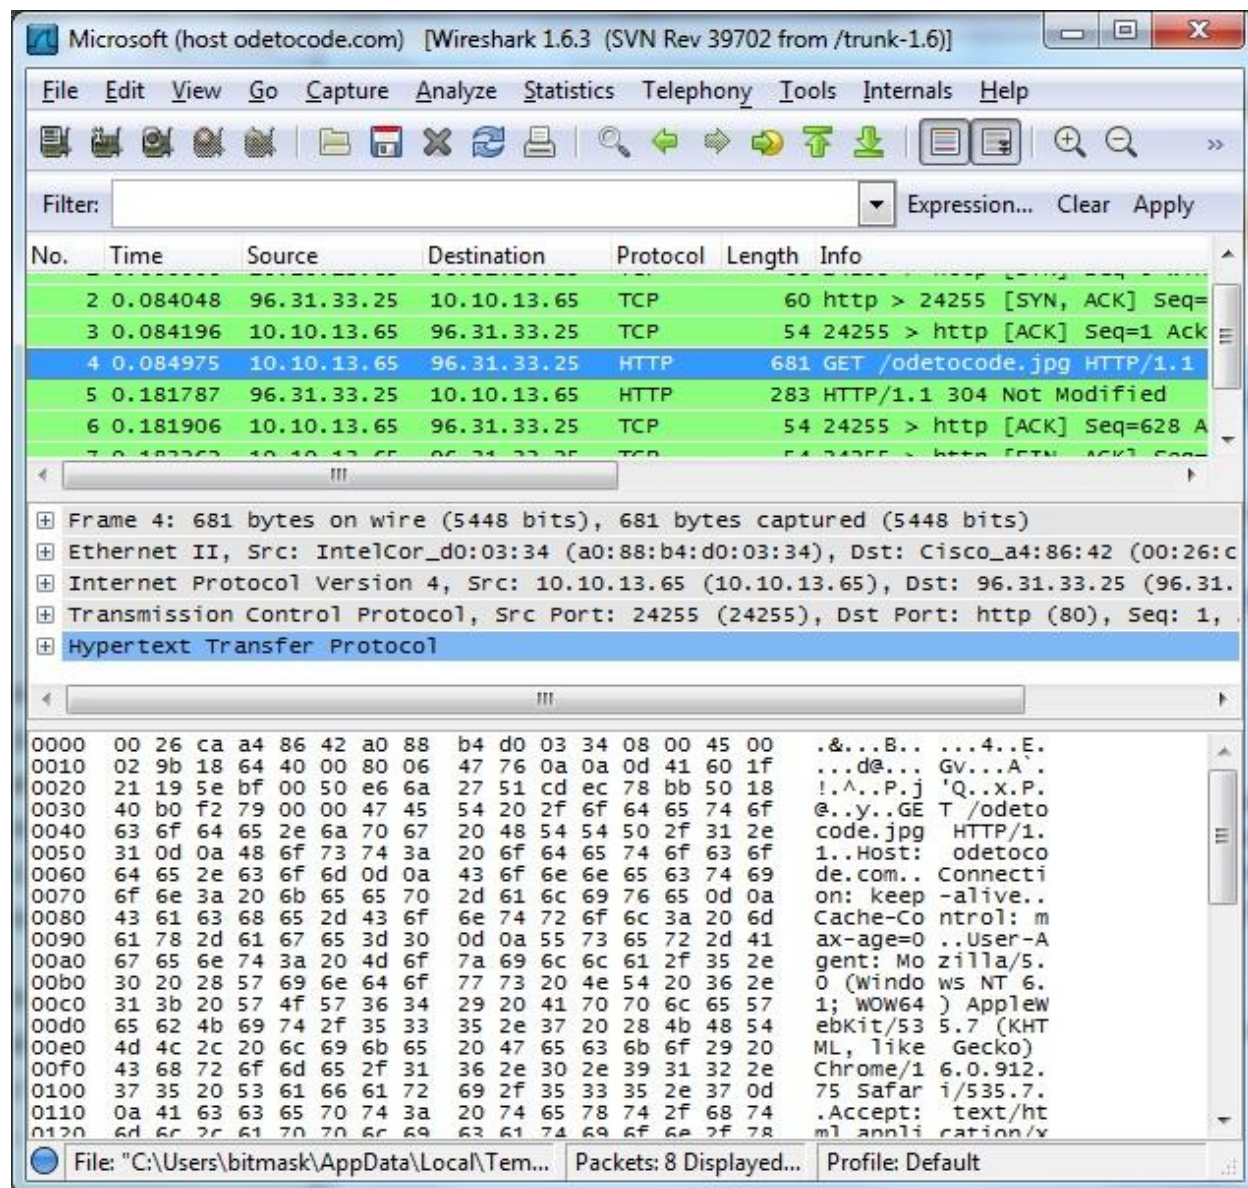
Microsoft (host odetocode.com) [Wireshark 1.6.3 (SVN Rev 39702 from /trunk-1.6)]

File Edit View Go Capture Analyze Statistics Telephony Tools Internals Help

Filter: Expression... Clear Apply

| No. | Time | Source | Destination | Protocol | Length | Info |
|---|---|---|---|---|---|---|
| 2 | 0.084048 | 96.31.33.25 | 10.10.13.65 | TCP | 60 | http > 24255 [SYN, ACK] Seq= |
| 3 | 0.084196 | 10.10.13.65 | 96.31.33.25 | TCP | 54 | 24255 > http [ACK] Seq=1 Ack |
| 4 | 0.084975 | 10.10.13.65 | 96.31.33.25 | HTTP | 681 | GET /odetocode.jpg HTTP/1.1 |
| 5 | 0.181787 | 96.31.33.25 | 10.10.13.65 | HTTP | 283 | HTTP/1.1 304 Not Modified |
| 6 | 0.181906 | 10.10.13.65 | 96.31.33.25 | TCP | 54 | 24255 > http [ACK] Seq=628 A |

Frame 4: 681 bytes on wire (5448 bits), 681 bytes captured (5448 bits)
Ethernet II, Src: IntelCor_d0:03:34 (a0:88:b4:d0:03:34), Dst: Cisco_a4:86:42 (00:26:c
Internet Protocol Version 4, Src: 10.10.13.65 (10.10.13.65), Dst: 96.31.33.25 (96.31.
Transmission Control Protocol, Src Port: 24255 (24255), Dst Port: http (80), Seq: 1,
Hypertext Transfer Protocol

0000 00 26 ca a4 86 42 a0 88 b4 d0 03 34 08 00 45 00 .&...B.. ...4..E.
0010 02 9b 18 64 40 00 80 06 47 76 0a 0a 0d 41 60 1f ...d@... Gv...A`.
0020 21 19 5e bf 00 50 e6 6a 27 51 cd ec 78 bb 50 18 !.^..P.j 'Q..x.P.
0030 40 b0 f2 79 00 00 47 45 54 20 2f 6f 64 65 74 6f @..y..GE T /odeto
0040 63 6f 64 65 2e 6a 70 67 20 48 54 54 50 2f 31 2e code.jpg HTTP/1.
0050 31 0d 0a 48 6f 73 74 3a 20 6f 64 65 74 6f 63 6f 1..Host: odetoco
0060 64 65 2e 63 6f 6d 0d 0a 43 6f 6e 6e 65 63 74 69 de.com.. Connecti
0070 6f 6e 3a 20 6b 65 65 70 2d 61 6c 69 76 65 0d 0a on: keep -alive..
0080 43 61 63 68 65 2d 43 6f 6e 74 72 6f 6c 3a 20 6d Cache-Co ntrol: m
0090 61 78 2d 61 67 65 3d 30 0d 0a 55 73 65 72 2d 41 ax-age=0 ..User-A
00a0 67 65 6e 74 3a 20 4d 6f 7a 69 6c 6c 61 2f 35 2e gent: Mo zilla/5.
00b0 30 20 28 57 69 6e 64 6f 77 73 20 4e 54 20 36 2e 0 (Windo ws NT 6.
00c0 31 3b 20 57 4f 57 36 34 29 20 41 70 70 6c 65 57 1; WOW64 ) AppleW
00d0 65 62 4b 69 74 2f 35 33 35 2e 37 20 28 4b 48 54 ebKit/53 5.7 (KHT
00e0 4d 4c 2c 20 6c 69 6b 65 20 47 65 63 6b 6f 29 20 ML, like Gecko)
00f0 43 68 72 6f 6d 65 2f 31 36 2e 30 2e 39 31 32 2e Chrome/1 6.0.912.
0100 37 35 20 53 61 66 61 72 69 2f 35 33 35 2e 37 0d 75 Safar i/535.7.
0110 0a 41 63 63 65 70 74 3a 20 74 65 78 74 2f 68 74 .Accept: text/ht
0120 6d 6c 2c 61 70 70 6c 69 63 61 74 69 6f 6e 2f 78 ml,appli cation/x

File: "C:\Users\bitmask\AppData\Local\Tem... Packets: 8 Displayed... Profile: Default